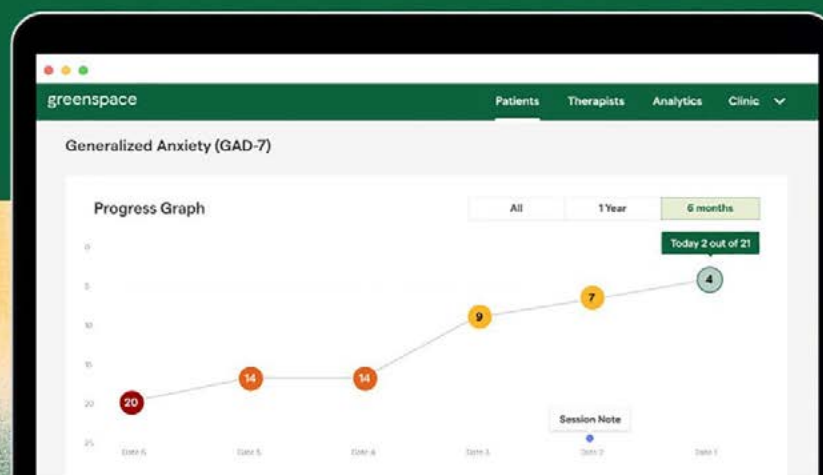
greenspace

Patients Therapists Analytics Clinic

Generalized Anxiety (GAD-7)

Progress Graph

All 1 Year 6 months

Today 2 out of 21

0
5
10
15
20
25

20 14 14 9 7 4

Session Note

Date 6 Date 5 Date 4 Date 3 Date 2 Date 1